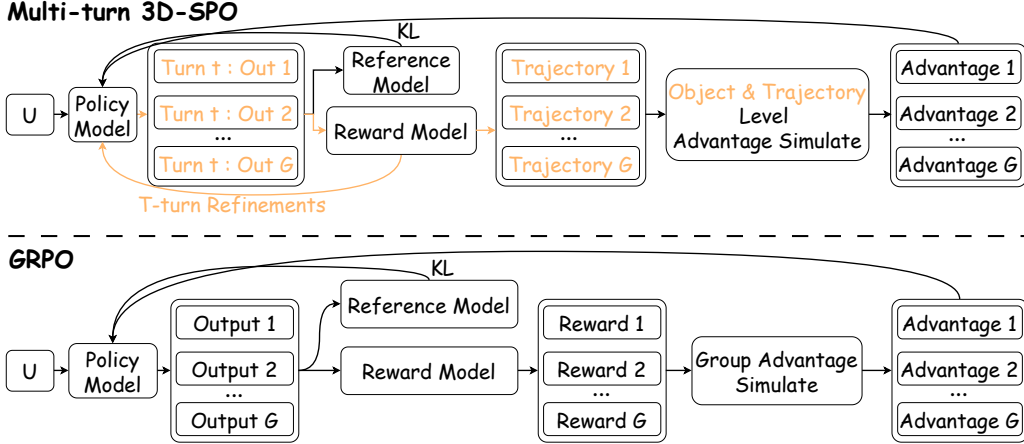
Multi-turn 3D-SPO

KL

U

Policy Model

Turn t : Out 1
Turn t : Out 2
...
Turn t : Out G

Reference Model

Reward Model

Trajectory 1
Trajectory 2
...
Trajectory G

Object & Trajectory Level Advantage Simulate

Advantage 1
Advantage 2
...
Advantage G

T-turn Refinements

GRPO

KL

U

Policy Model

Output 1
Output 2
...
Output G

Reference Model

Reward Model

Reward 1
Reward 2
...
Reward G

Group Advantage Simulate

Advantage 1
Advantage 2
...
Advantage G